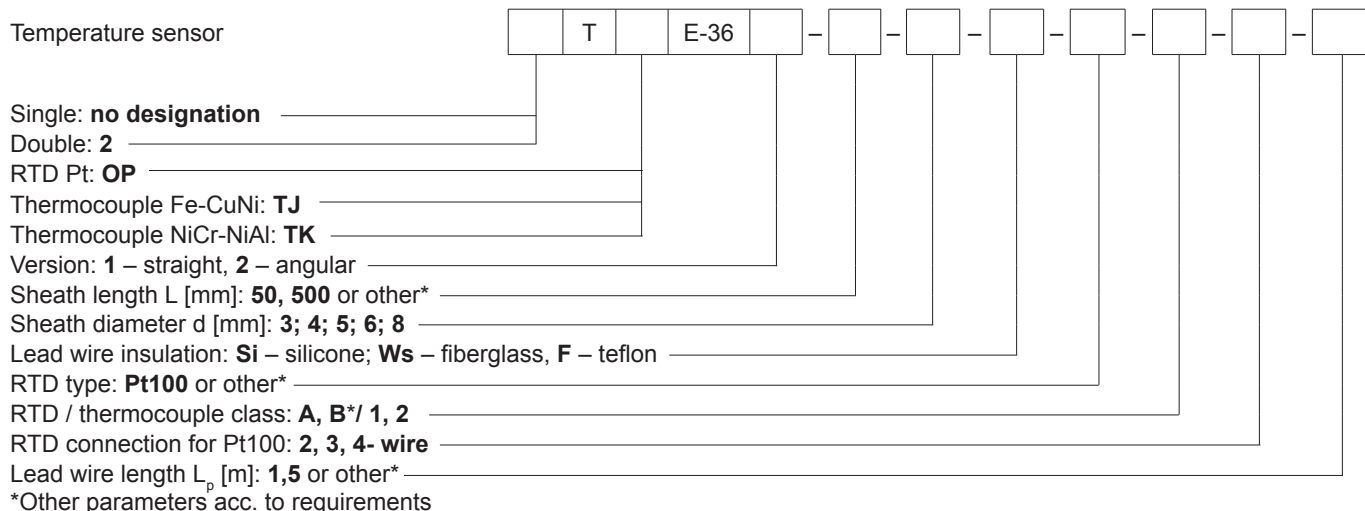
Temperature sensor

| | T | | E-36 | | – | | – | | – | | – | | – | | – | | – | |
|---|---|---|---|---|---|---|---|---|---|---|---|---|---|---|---|---|---|---|

Single: **no designation**
Double: **2**
RTD Pt: **OP**
Thermocouple Fe-CuNi: **TJ**
Thermocouple NiCr-NiAl: **TK**
Version: **1** – straight, **2** – angular
Sheath length L [mm]: **50, 500** or other*
Sheath diameter d [mm]: **3; 4; 5; 6; 8**
Lead wire insulation: **Si** – silicone; **Ws** – fiberglass, **F** – teflon
RTD type: **Pt100** or other*
RTD / thermocouple class: **A, B***/ **1, 2**
RTD connection for Pt100: **2, 3, 4- wire**
Lead wire length $L_p$ [m]: **1,5** or other*
*Other parameters acc. to requirements